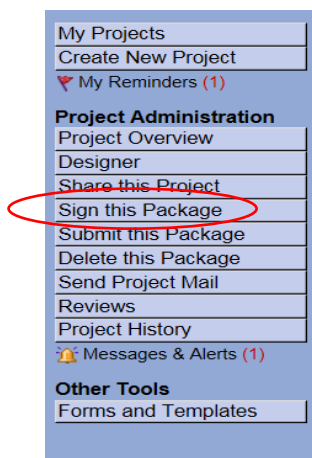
My Projects
Create New Project
My Reminders (1)

Project Administration
Project Overview
Designer
Share this Project
Sign this Package
Submit this Package
Delete this Package
Send Project Mail
Reviews
Project History
Messages & Alerts (1)

Other Tools
Forms and Templates